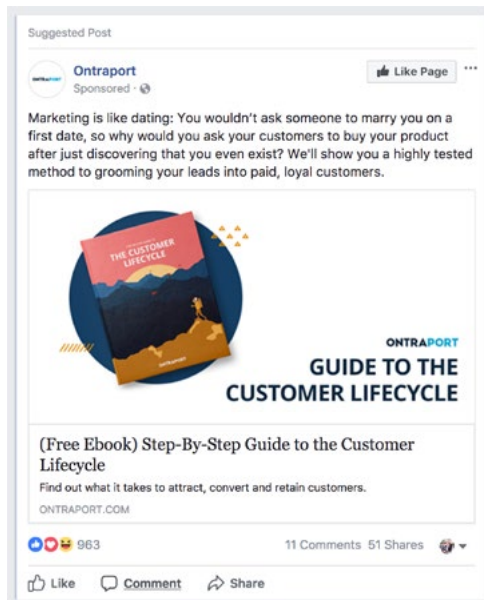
Suggested Post

ONTRAPORT

Ontraport
Sponsored ·

Like Page

Marketing is like dating: You wouldn't ask someone to marry you on a first date, so why would you ask your customers to buy your product after just discovering that you even exist? We'll show you a highly tested method to grooming your leads into paid, loyal customers.

THE CUSTOMER LIFECYCLE

ONTRAPORT

ONTRAPORT
GUIDE TO THE CUSTOMER LIFECYCLE

(Free Ebook) Step-By-Step Guide to the Customer Lifecycle
Find out what it takes to attract, convert and retain customers.
ONTRAPORT.COM

963
11 Comments 51 Shares

Like Comment Share